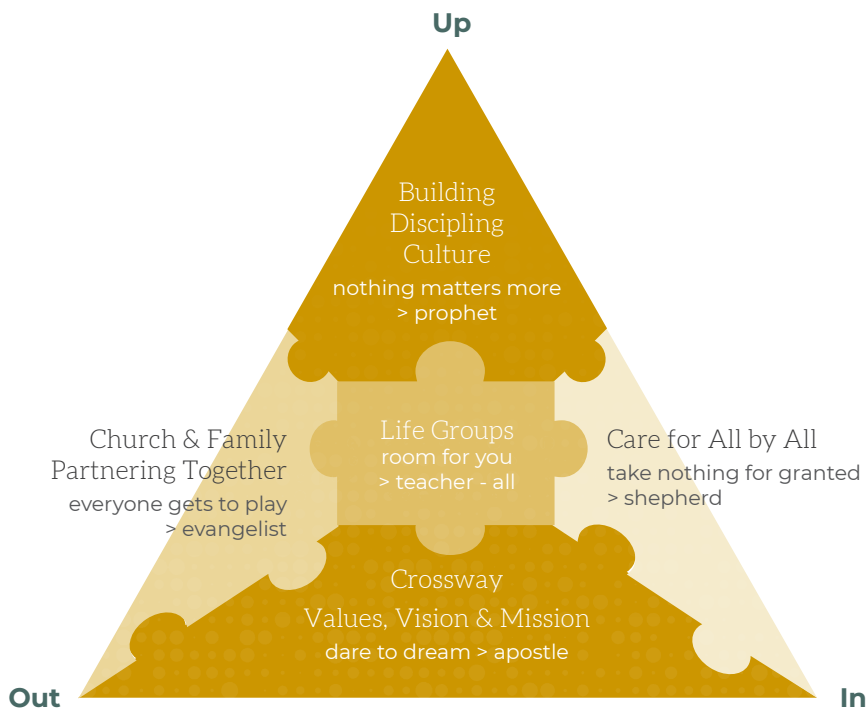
Up

Building Discipling Culture
nothing matters more
> prophet

Church & Family Partnering Together
everyone gets to play
> evangelist

Life Groups
room for you
> teacher - all

Care for All by All
take nothing for granted
> shepherd

Crossway
Values, Vision & Mission
dare to dream > apostle

Out

In